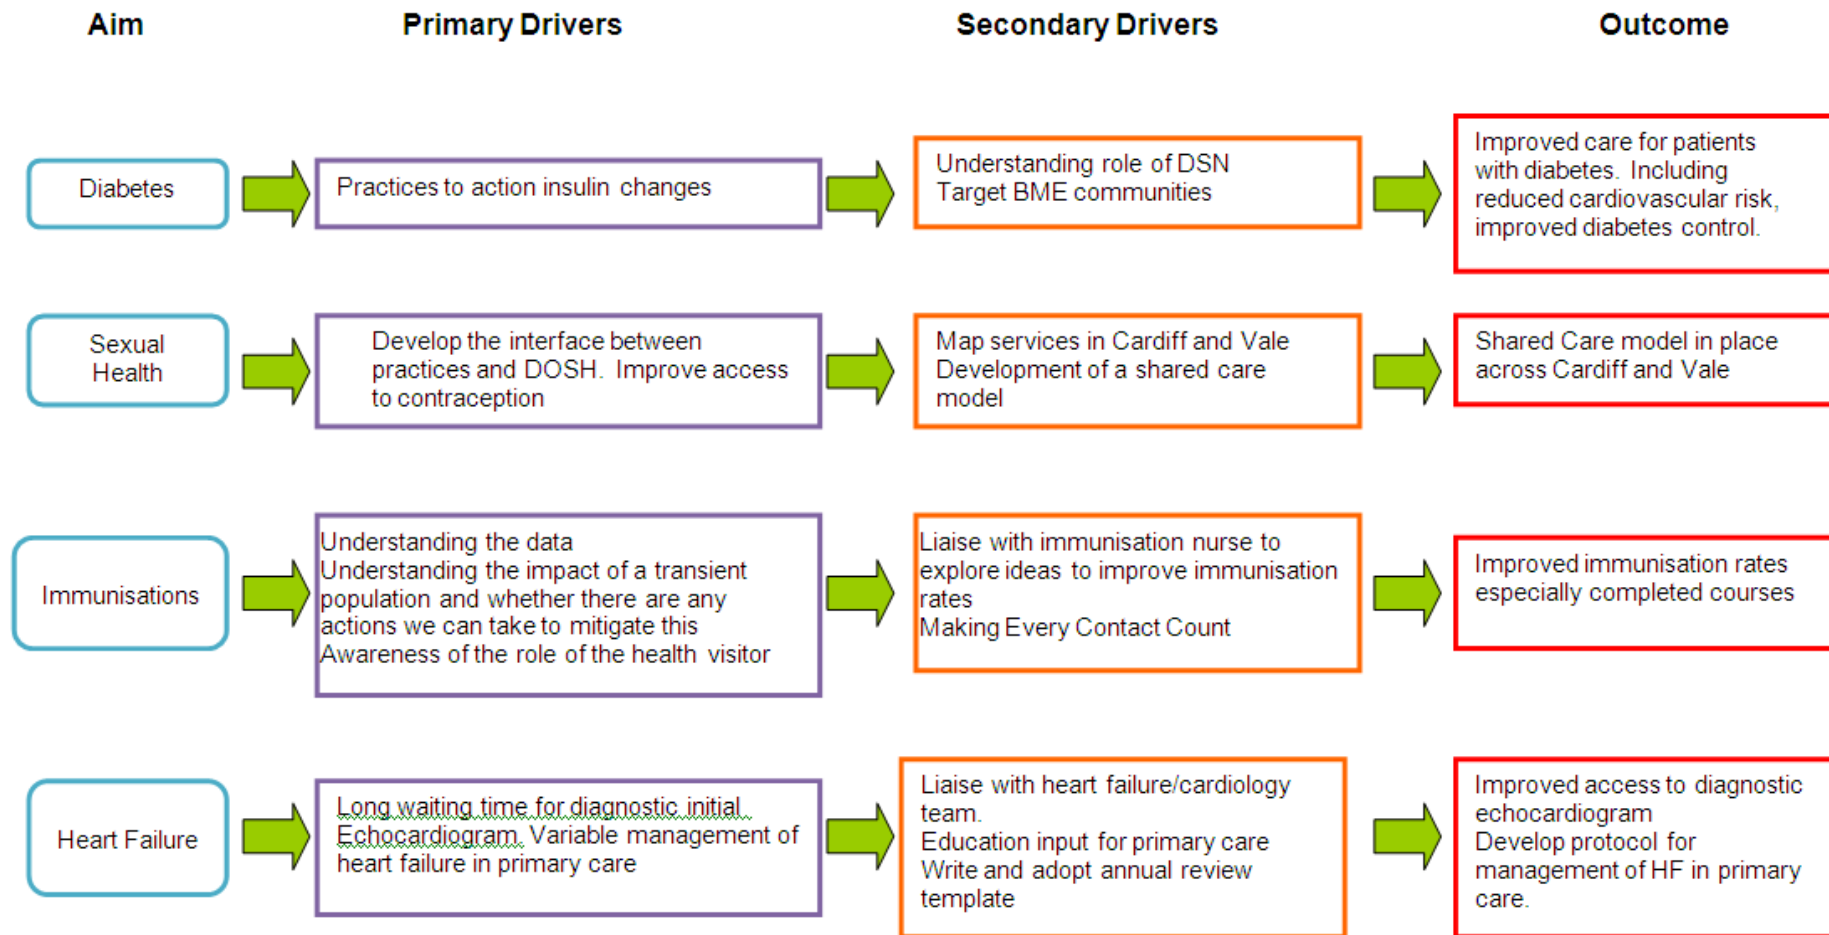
| Aim | Primary Drivers | Secondary Drivers | Outcome |
|---|---|---|---|
| Diabetes | Practices to action insulin changes | Understanding role of DSN<br>Target BME communities | Improved care for patients with diabetes. Including reduced cardiovascular risk, improved diabetes control. |
| Sexual Health | Develop the interface between practices and DOSH. Improve access to contraception | Map services in Cardiff and Vale<br>Development of a shared care model | Shared Care model in place across Cardiff and Vale |
| Immunisations | Understanding the data<br>Understanding the impact of a transient population and whether there are any actions we can take to mitigate this<br>Awareness of the role of the health visitor | Liaise with immunisation nurse to explore ideas to improve immunisation rates<br>Making Every Contact Count | Improved immunisation rates especially completed courses |
| Heart Failure | Long waiting time for diagnostic initial Echocardiogram. Variable management of heart failure in primary care | Liaise with heart failure/cardiology team.<br>Education input for primary care<br>Write and adopt annual review template | Improved access to diagnostic echocardiogram<br>Develop protocol for management of HF in primary care. |